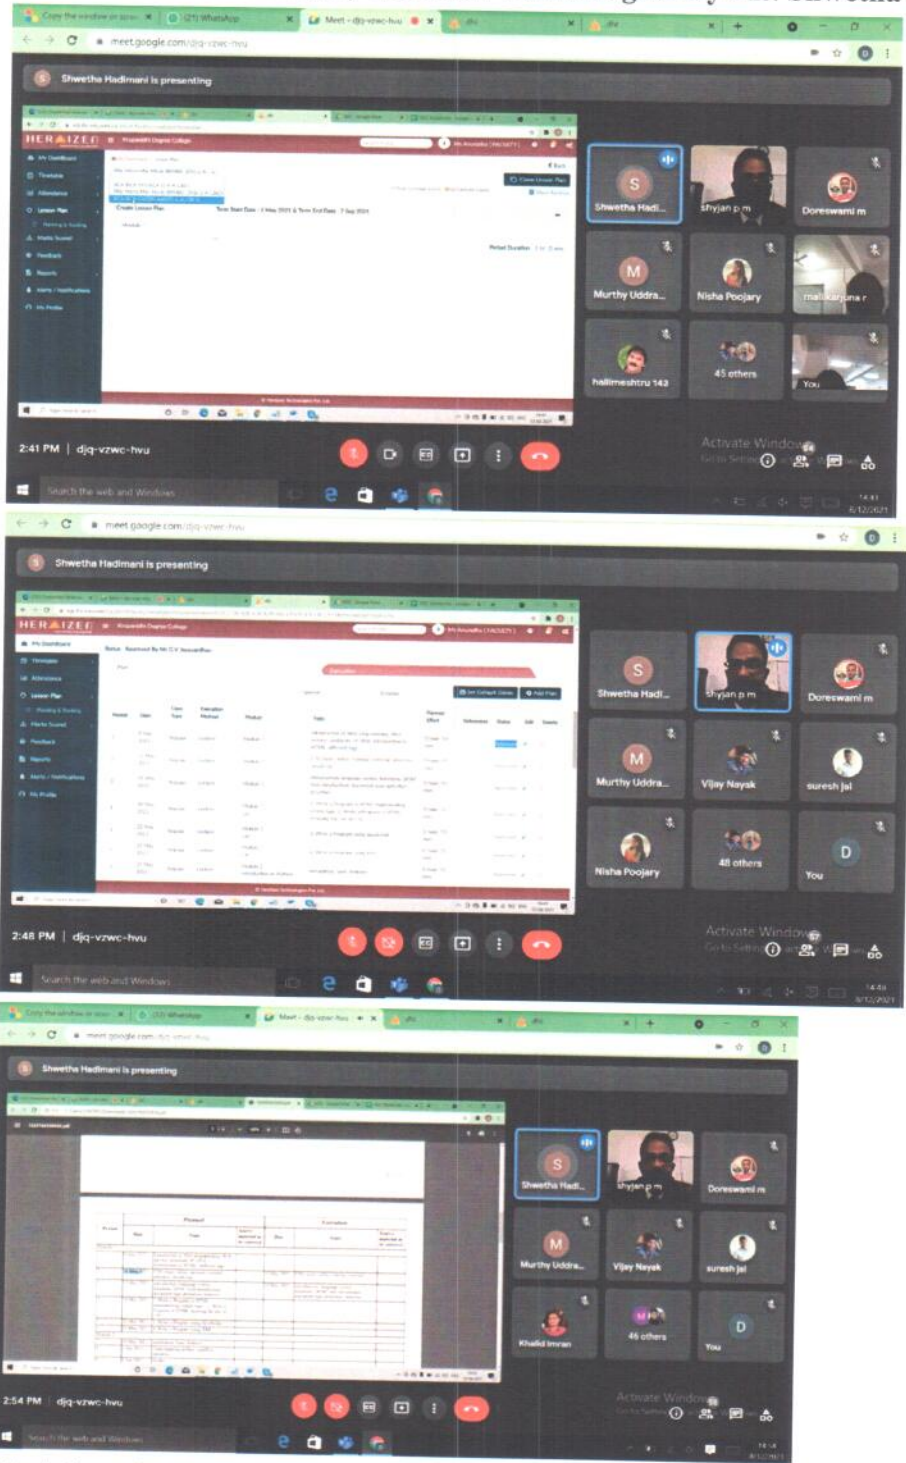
Copy the window or scree
(21) WhatsApp
Meet - djq-vzwc-hvu
meet.google.com/djq-vzwc-hvu
Shwetha Hadimani is presenting
HERAIZEN
Shwetha Hadi...
shyjan p m
Doreswami m
Murthy Uddra...
Nisha Poojary
mallikarjuna r
hallimeshtru 143
45 others
You
2:41 PM | djq-vzwc-hvu
Activate Windows
Go to Settings
Search the web and Windows
14:41
8/12/2021

meet.google.com/djq-vzwc-hvu
Shwetha Hadimani is presenting
HERAIZEN
Shwetha Hadi...
shyjan p m
Doreswami m
Murthy Uddra...
Vijay Nayak
suresh jal
Nisha Poojary
48 others
You
2:48 PM | djq-vzwc-hvu
Activate Windows
Go to Settings
Search the web and Windows
14:48
8/12/2021

Copy the window or scree
(22) WhatsApp
Meet - djq-vzwc-hvu
meet.google.com/djq-vzwc-hvu
Shwetha Hadimani is presenting
Shwetha Hadi...
shyjan p m
Doreswami m
Murthy Uddra...
Vijay Nayak
suresh jal
Khalid Imran
46 others
You
2:54 PM | djq-vzwc-hvu
Activate Windows
Go to Settings
Search the web and Windows
14:54
8/12/2021